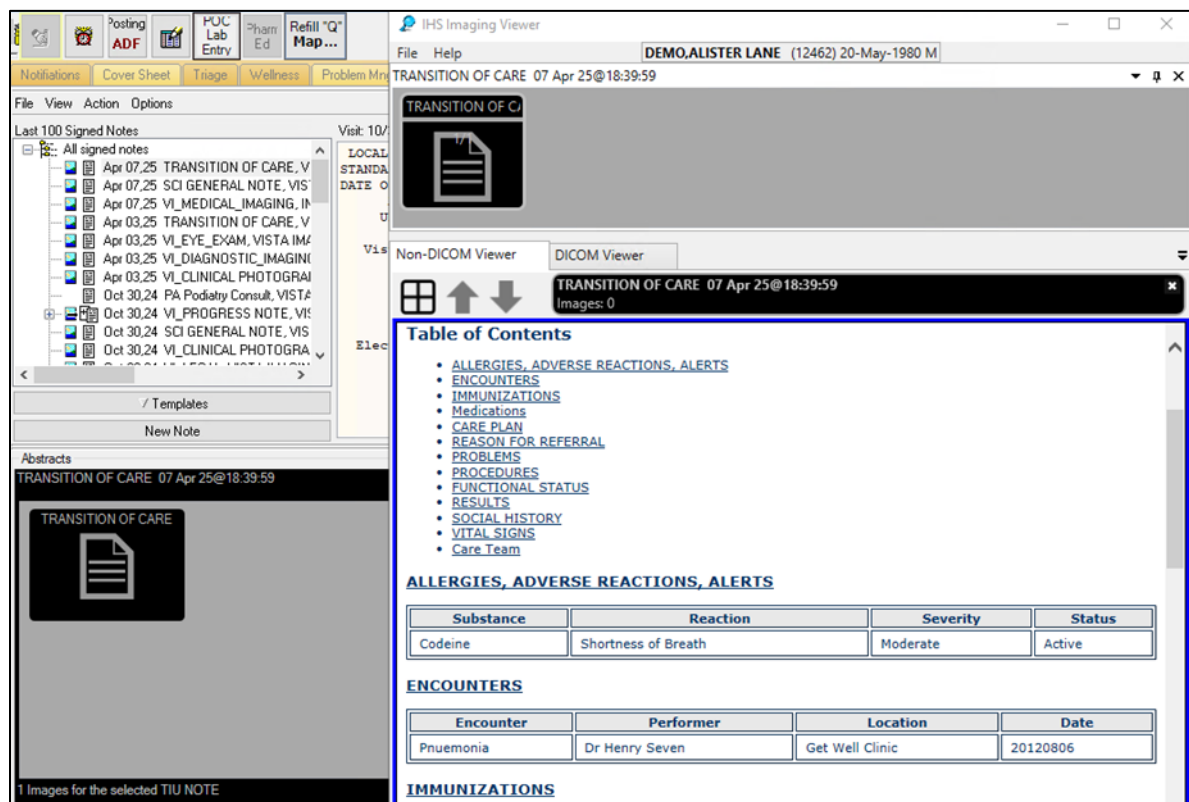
Posting ADF
POC Lab Entry
Pharm Ed
Refill "Q" Map...

Notifications | Cover Sheet | Triage | Wellness | Problem Mn

File View Action Options

Last 100 Signed Notes

Visit: 10/

All signed notes
Apr 07,25 TRANSITION OF CARE, V
Apr 07,25 SCI GENERAL NOTE, VIS
Apr 07,25 VI_MEDICAL_IMAGING, IN
Apr 03,25 TRANSITION OF CARE, V
Apr 03,25 VI_EYE_EXAM, VISTA IMA
Apr 03,25 VI_DIAGNOSTIC_IMAGIN
Apr 03,25 VI_CLINICAL PHOTOGRAI
Oct 30,24 PA Podiatry Consult, VISTA
Oct 30,24 VI_PROGRESS NOTE, VIS
Oct 30,24 SCI GENERAL NOTE, VIS
Oct 30,24 VI_CLINICAL PHOTOGRA

LOCAL
STANDA
DATE O
U
Vis
Elec

Templates
New Note

Abstracts
TRANSITION OF CARE 07 Apr 25@18:39:59
TRANSITION OF CARE
1 Images for the selected TIU NOTE

IHS Imaging Viewer
File Help
DEMO,ALISTER LANE (12462) 20-May-1980 M
TRANSITION OF CARE 07 Apr 25@18:39:59
TRANSITION OF C
Non-DICOM Viewer | DICOM Viewer
TRANSITION OF CARE 07 Apr 25@18:39:59
Images: 0

Table of Contents
- ALLERGIES, ADVERSE REACTIONS, ALERTS
- ENCOUNTERS
- IMMUNIZATIONS
- Medications
- CARE PLAN
- REASON FOR REFERRAL
- PROBLEMS
- PROCEDURES
- FUNCTIONAL STATUS
- RESULTS
- SOCIAL HISTORY
- VITAL SIGNS
- Care Team

ALLERGIES, ADVERSE REACTIONS, ALERTS

| Substance | Reaction | Severity | Status |
|---|---|---|---|
| Codeine | Shortness of Breath | Moderate | Active |

ENCOUNTERS

| Encounter | Performer | Location | Date |
|---|---|---|---|
| Pnuemonia | Dr Henry Seven | Get Well Clinic | 20120806 |

IMMUNIZATIONS